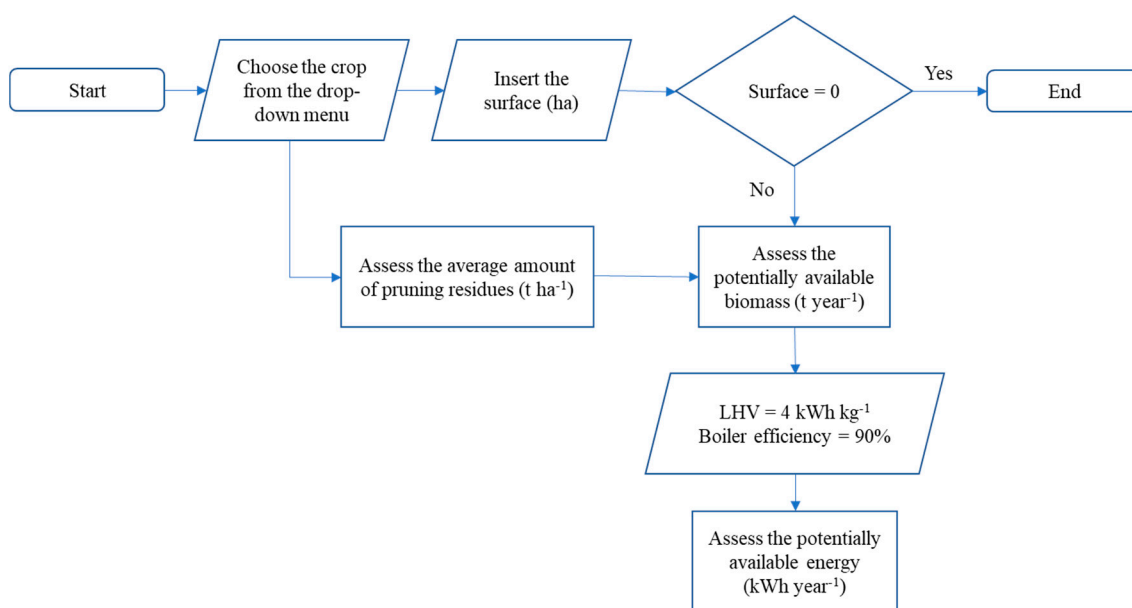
Start

Choose the crop from the drop-down menu

Insert the surface (ha)

Surface = 0

Yes

End

No

Assess the average amount of pruning residues (t ha$^{-1}$)

Assess the potentially available biomass (t year$^{-1}$)

LHV = 4 kWh kg$^{-1}$
Boiler efficiency = 90%

Assess the potentially available energy (kWh year$^{-1}$)